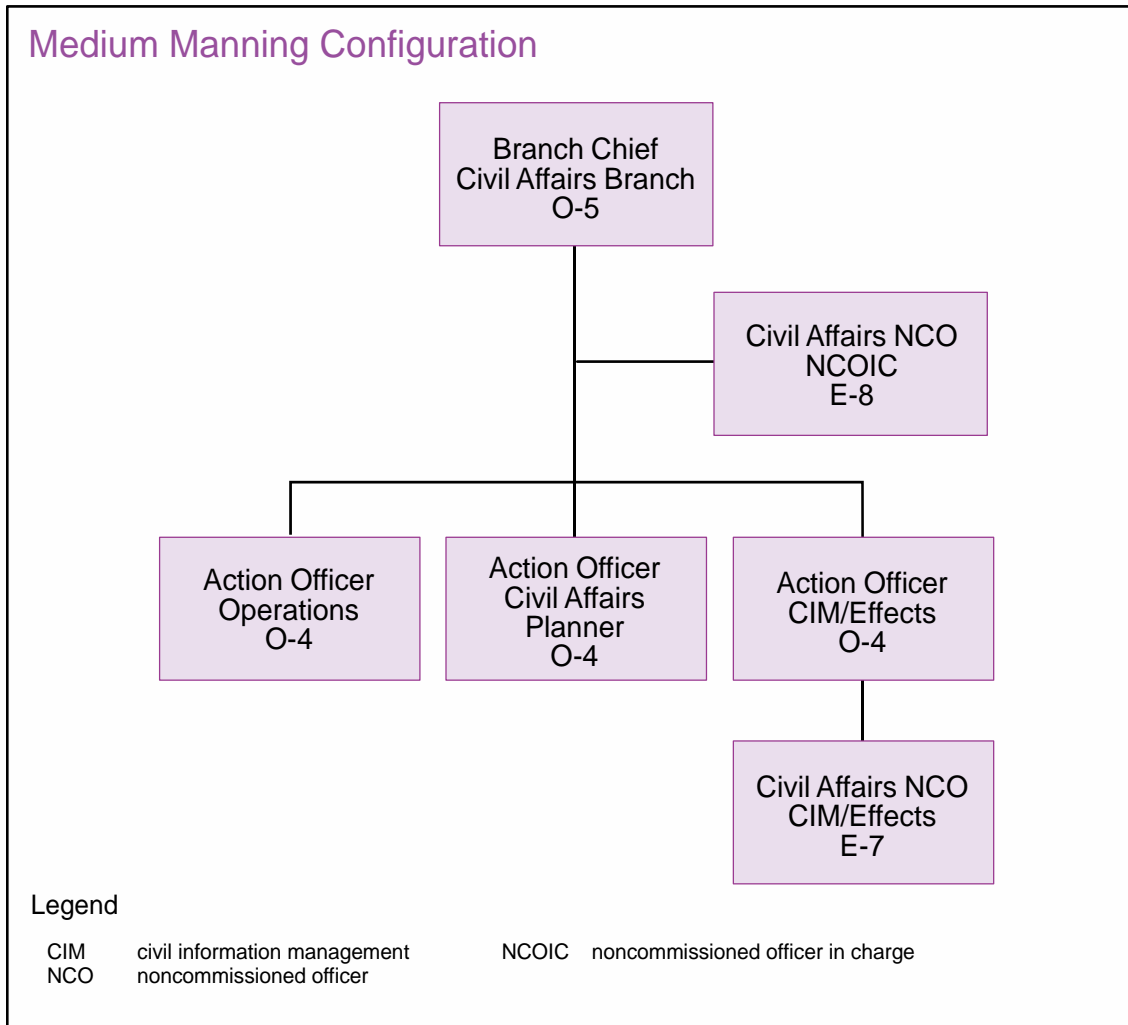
Medium Manning Configuration

Branch Chief
Civil Affairs Branch
O-5

Civil Affairs NCO
NCOIC
E-8

Action Officer
Operations
O-4

Action Officer
Civil Affairs
Planner
O-4

Action Officer
CIM/Effects
O-4

Civil Affairs NCO
CIM/Effects
E-7

Legend

CIM civil information management
NCO noncommissioned officer

NCOIC noncommissioned officer in charge